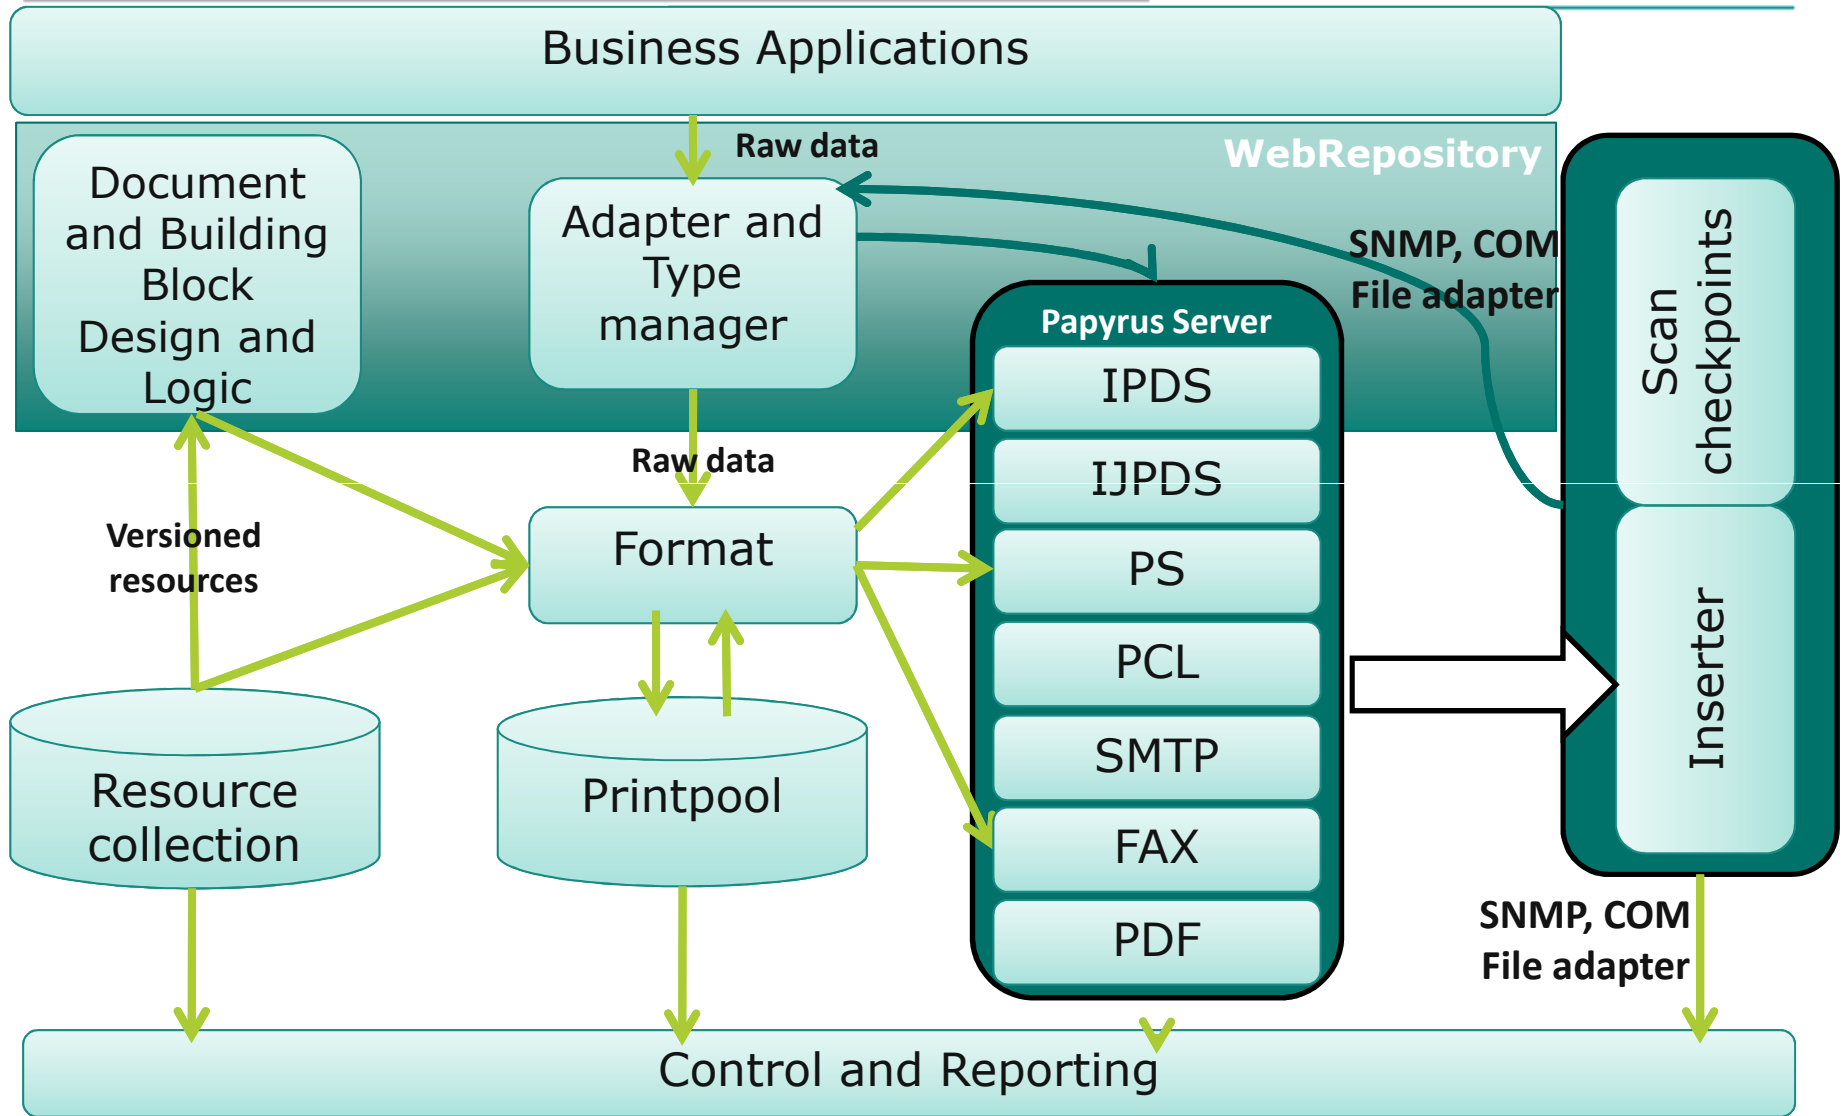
Business Applications

WebRepository

Document and Building Block Design and Logic

Raw data

Adapter and Type manager

SNMP, COM File adapter

Papyrus Server

IPDS

IJPDS

PS

PCL

SMTP

FAX

PDF

Scan checkpoints

Inserter

Raw data

Versioned resources

Format

Resource collection

Printpool

SNMP, COM File adapter

Control and Reporting